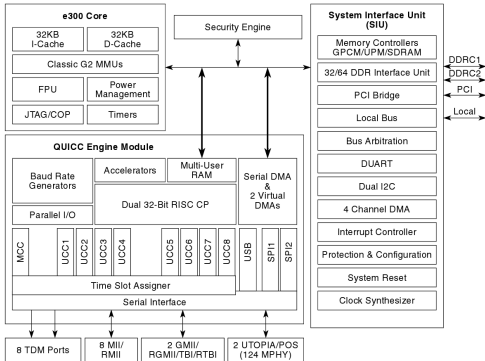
e300 Core

32KB I-Cache

32KB D-Cache

Classic G2 MMUs

FPU

Power Management

JTAG/COP

Timers

Security Engine

System Interface Unit (SIU)

Memory Controllers GPCM/UPM/SDRAM

32/64 DDR Interface Unit

DDRC1

DDRC2

PCI Bridge

PCI

Local Bus

Local

Bus Arbitration

DUART

Dual I2C

4 Channel DMA

Interrupt Controller

Protection & Configuration

System Reset

Clock Synthesizer

QUICC Engine Module

Baud Rate Generators

Accelerators

Multi-User RAM

Serial DMA & 2 Virtual DMAs

Parallel I/O

Dual 32-Bit RISC CP

MCC

UCC1

UCC2

UCC3

UCC4

UCC5

UCC6

UCC7

UCC8

USB

SPI1

SPI2

Time Slot Assigner

Serial Interface

8 TDM Ports

8 MII/ RMII

2 GMII/ RGMII/TBI/RTBI

2 UTOPIA/POS (124 MPHY)